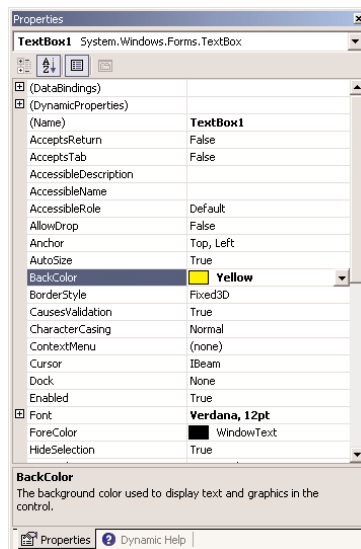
Properties

TextBox1 System.Windows.Forms.TextBox

| | |
|---|---|
| (DataBindings) | |
| (DynamicProperties) | |
| (Name) | TextBox1 |
| AcceptsReturn | False |
| AcceptsTab | False |
| AccessibleDescription | |
| AccessibleName | |
| AccessibleRole | Default |
| AllowDrop | False |
| Anchor | Top, Left |
| AutoSize | True |
| BackColor | Yellow |
| BorderStyle | Fixed3D |
| CausesValidation | True |
| CharacterCasing | Normal |
| ContextMenu | (none) |
| Cursor | IBeam |
| Dock | None |
| Enabled | True |
| Font | Verdana, 12pt |
| ForeColor | WindowText |
| HideSelection | True |

BackColor
The background color used to display text and graphics in the control.

Properties Dynamic Help